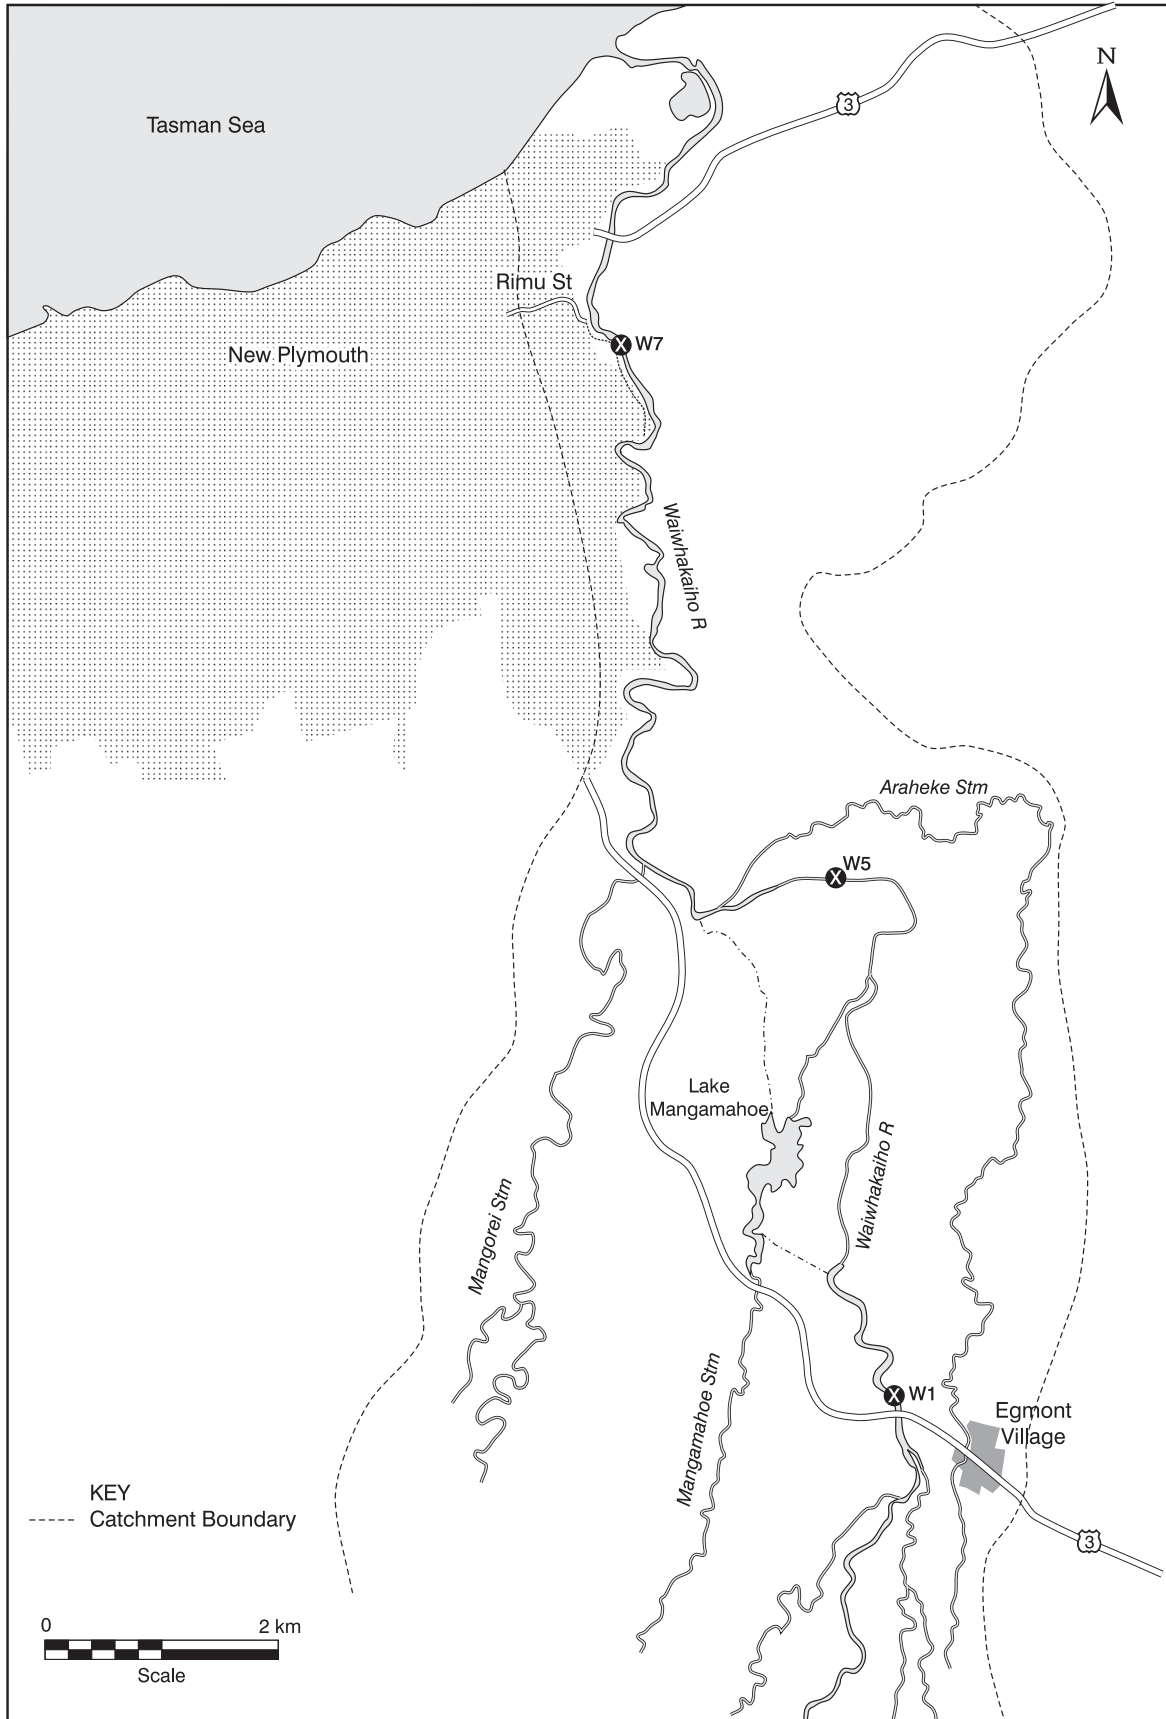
N

Tasman Sea

3

Rimu St

W7

New Plymouth

Waiwhakaiho R

Araheke Stm

W5

Lake Mangamahoe

Waiwhakaiho R

Mangorei Stm

Mangamahoe Stm

W1

Egmont Village

3

KEY
----- Catchment Boundary

0 2 km
Scale